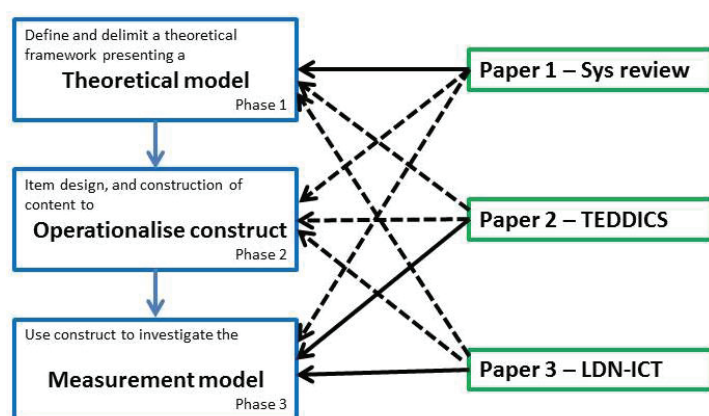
Define and delimit a theoretical framework presenting a
Theoretical model
Phase 1

Item design, and construction of content to
Operationalise construct
Phase 2

Use construct to investigate the
Measurement model
Phase 3

Paper 1 – Sys review

Paper 2 – TEDDICS

Paper 3 – LDN-ICT